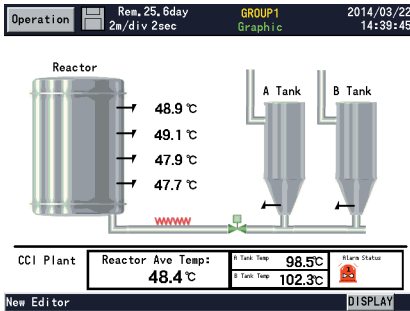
Operation
Rem.25.6day
2m/div 2sec
GROUP1
Graphic
2014/03/22
14:39:45

Reactor
48.9 ℃
49.1 ℃
47.9 ℃
47.7 ℃
A Tank
B Tank

CCI Plant
Reactor Ave Temp:
48.4 ℃
A Tank Temp 98.5℃
B Tank Temp 102.3℃
Alarm Status

New Editor
DISPLAY